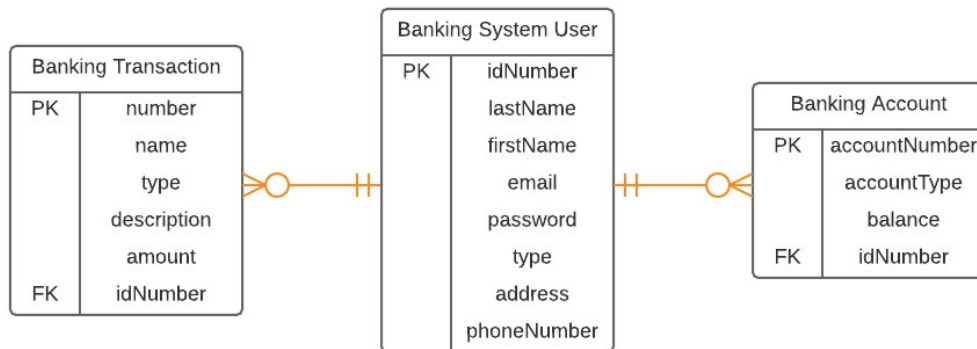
Banking Transaction

| | |
|---|---|
| PK | number |
| | name |
| | type |
| | description |
| | amount |
| FK | idNumber |

Banking System User

| | |
|---|---|
| PK | idNumber |
| | lastName |
| | firstName |
| | email |
| | password |
| | type |
| | address |
| | phoneNumber |

Banking Account

| | |
|---|---|
| PK | accountNumber |
| | accountType |
| | balance |
| FK | idNumber |